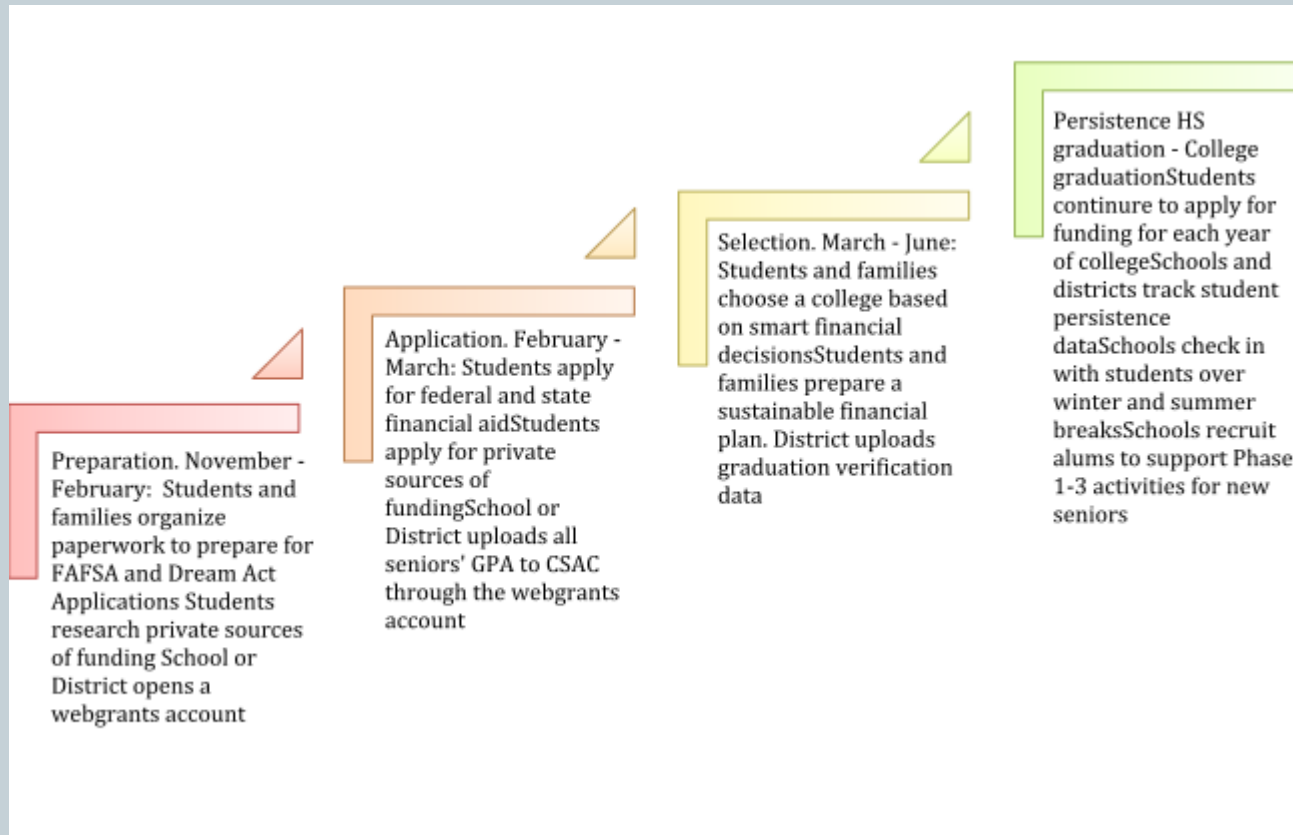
Preparation. November - February: Students and families organize paperwork to prepare for FAFSA and Dream Act Applications Students research private sources of funding School or District opens a webgrants account

Application. February - March: Students apply for federal and state financial aidStudents apply for private sources of fundingSchool or District uploads all seniors' GPA to CSAC through the webgrants account

Selection. March - June: Students and families choose a college based on smart financial decisionsStudents and families prepare a sustainable financial plan. District uploads graduation verification data

Persistence HS graduation - College graduationStudents continure to apply for funding for each year of collegeSchools and districts track student persistence dataSchools check in with students over winter and summer breaksSchools recruit alums to support Phase 1-3 activities for new seniors